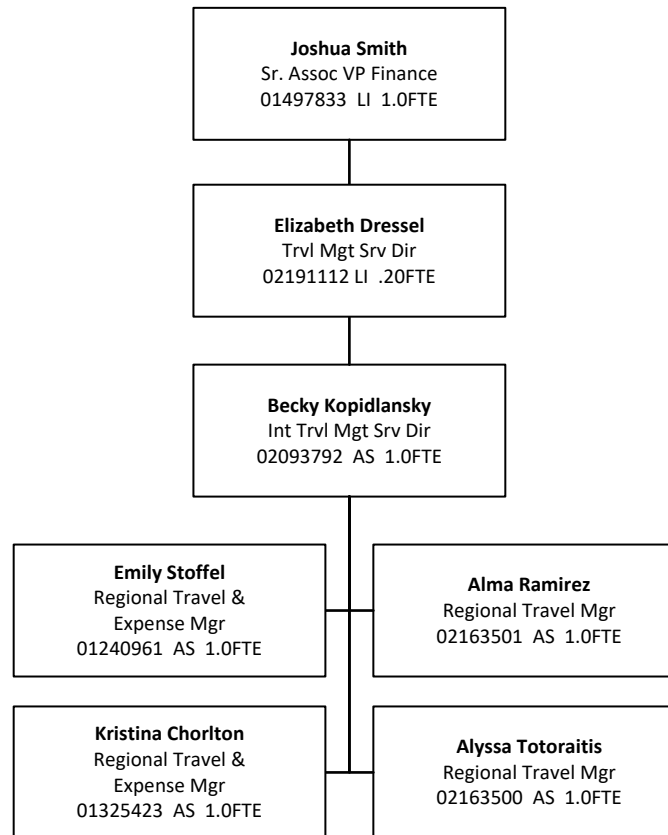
**Joshua Smith**
Sr. Assoc VP Finance
01497833 LI 1.0FTE

**Elizabeth Dressel**
Trvl Mgt Srv Dir
02191112 LI .20FTE

**Becky Kopidlansky**
Int Trvl Mgt Srv Dir
02093792 AS 1.0FTE

**Emily Stoffel**
Regional Travel & Expense Mgr
01240961 AS 1.0FTE

**Alma Ramirez**
Regional Travel Mgr
02163501 AS 1.0FTE

**Kristina Chorlton**
Regional Travel & Expense Mgr
01325423 AS 1.0FTE

**Alyssa Totoraitis**
Regional Travel Mgr
02163500 AS 1.0FTE